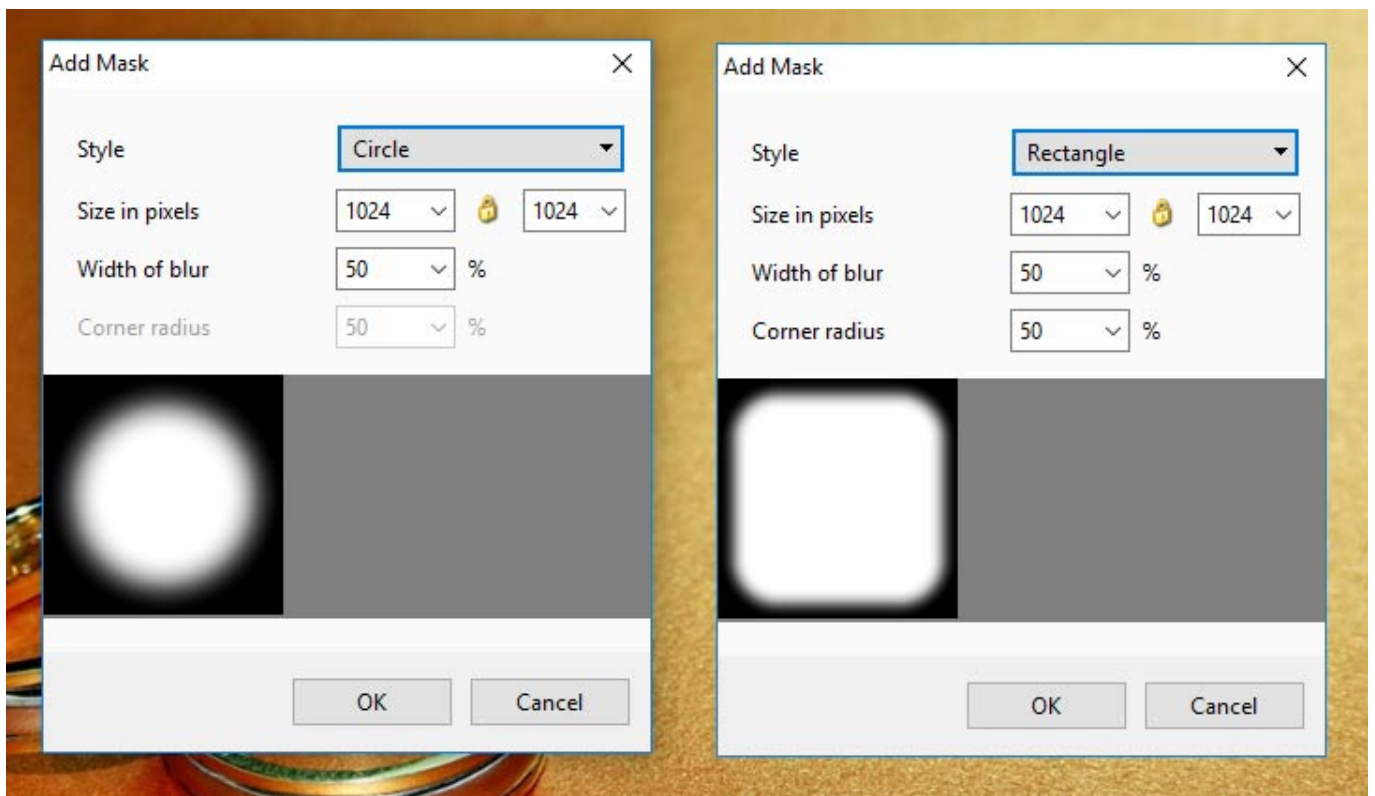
Add Mask ×

Style Circle

Size in pixels 1024 1024

Width of blur 50 %

Corner radius 50 %

OK Cancel

Add Mask ×

Style Rectangle

Size in pixels 1024 1024

Width of blur 50 %

Corner radius 50 %

OK Cancel